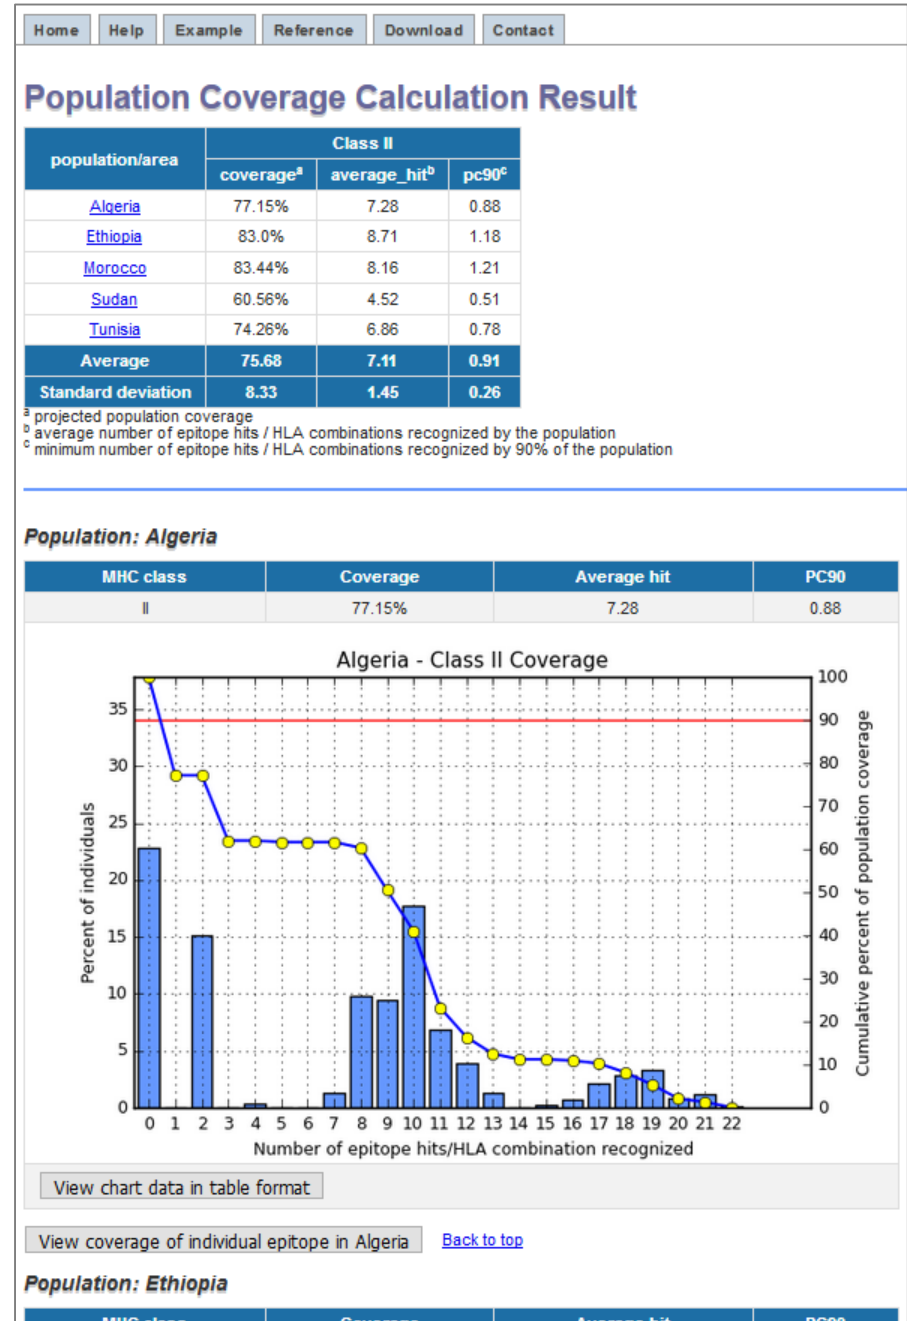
Home | Help | Example | Reference | Download | Contact

Population Coverage Calculation Result

| population/area | Class II coverage$^a$ | Class II average_hit$^b$ | Class II pc90$^c$ |
|---|---|---|---|
| Algeria | 77.15% | 7.28 | 0.88 |
| Ethiopia | 83.0% | 8.71 | 1.18 |
| Morocco | 83.44% | 8.16 | 1.21 |
| Sudan | 60.56% | 4.52 | 0.51 |
| Tunisia | 74.26% | 6.86 | 0.78 |
| Average | 75.68 | 7.11 | 0.91 |
| Standard deviation | 8.33 | 1.45 | 0.26 |

$^a$ projected population coverage
$^b$ average number of epitope hits / HLA combinations recognized by the population
$^c$ minimum number of epitope hits / HLA combinations recognized by 90% of the population

Population: Algeria

| MHC class | Coverage | Average hit | PC90 |
|---|---|---|---|
| II | 77.15% | 7.28 | 0.88 |

Algeria - Class II Coverage

Percent of individuals
0 5 10 15 20 25 30 35
Cumulative percent of population coverage
0 10 20 30 40 50 60 70 80 90 100
0 1 2 3 4 5 6 7 8 9 10 11 12 13 14 15 16 17 18 19 20 21 22
Number of epitope hits/HLA combination recognized

View chart data in table format

View coverage of individual epitope in Algeria   Back to top

Population: Ethiopia

| MHC class | Coverage | Average hit | PC90 |